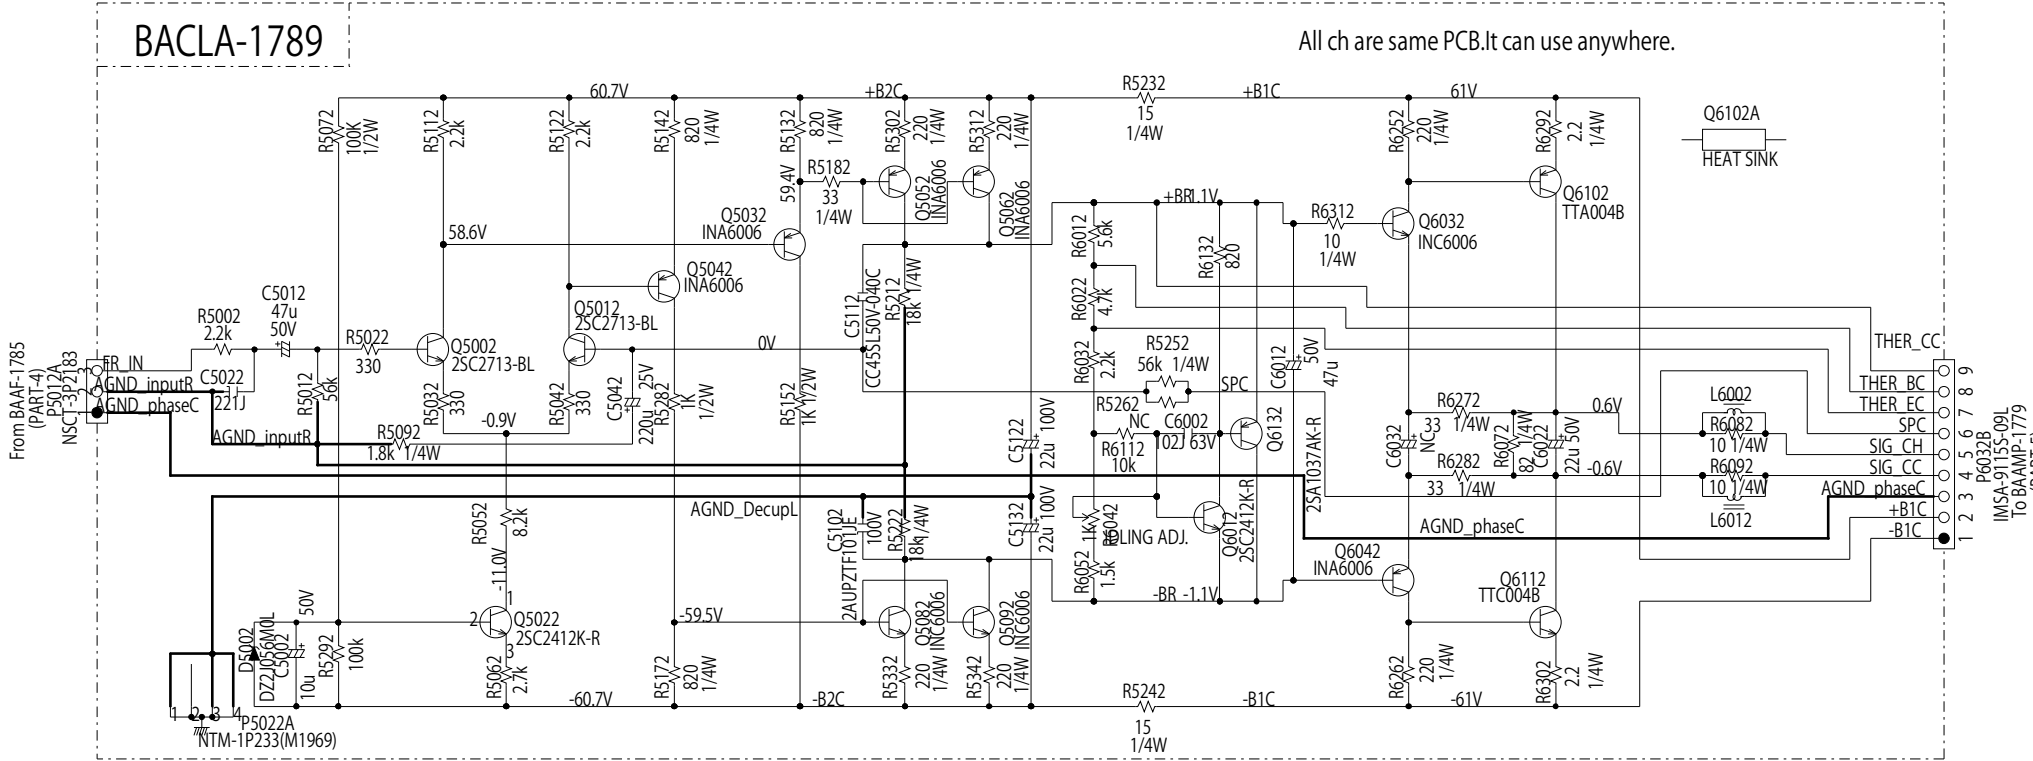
BACLA-1789

All ch are same PCB.It can use anywhere.

From BAAF-1785 (PART-4) P5012A NSCT-3P2183

FR_IN
AGND_inputR
AGND_phaseC
1 2 3

R5002 2.2k
C5012 47u 50V
C5022 221J
R5012 56k
R5022 330
AGND_inputR
R5092 1.8k 1/4W

R5072 100K 1/2W
R5112 2.2k
R5122 2.2k
R5142 820 1/4W
R5132 820 1/4W
R5302 220 1/4W
R5312 220 1/4W
60.7V
+B2C
58.6V
Q5002 2SC2713-BL
Q5012 2SC2713-BL
Q5042 INA6006
Q5032 INA6006
59.4V
R5182 33 1/4W
Q5052 INA6006
Q5062 INA6006
R5032 330
-0.9V
R5042 330
C5042 220u 25V
R5282 1K 1/2W
0V
R5152 1K 1/2W
C5112 CC45SL50V-040C
R5212 18k 1/4W
C5122 22u 100V
C5132 22u 100V
AGND_DecupL
C5102 2AUPZTF101UE 100V
R5222 18k 1/4W
R5052 8.2k
-11.0V
Q5022 2SC2412K-R
1 2 3
-59.5V
R5062 2.7k
D5002 DZ2J056M0L
C5002 10u 50V
R5292 100k
R5172 820 1/4W
-60.7V
-B2C
Q5082 INC6006
Q5092 INC6006
R5332 220 1/4W
R5342 220 1/4W

1 2 3 4
P5022A
NTM-1P233(M1969)

R5232 15 1/4W
+B1C
R5242 15 1/4W
-B1C

+BR 1.1V
R6012 5.6k
R6022 4.7k
R6032 2.2k
R6132 820
R6312 10 1/4W
Q6032 INC6006
R5252 56k 1/4W
SPC
C6012 47u 50V
R5262 NC
C6002 102J 63V
R6112 10k
Q6132 2SA1037AK-R
R6042 1k
IDLING ADJ.
R6052 1.5k
Q6012 2SC2412K-R
-BR -1.1V
AGND_phaseC
Q6042 INA6006

61V
R6252 220 1/4W
R6292 2.2 1/4W
Q6102 TTA004B
Q6102A
HEAT SINK
C6032 NC
R6272 33 1/4W
R6282 33 1/4W
R6072 82 1/4W
C6022 22u 50V
0.6V
-0.6V
L6002
R6082 10 1/4W
R6092 10 1/4W
L6012
Q6112 TTC004B
R6262 220 1/4W
R6302 2.2 1/4W
-61V

THER_CC
THER_BC
THER_EC
SPC
SIG_CH
SIG_CC
AGND_phaseC
+B1C
-B1C
9 8 7 6 5 4 3 2 1
P6032B
IMSA-9115S-09L
To BAAMP-1779